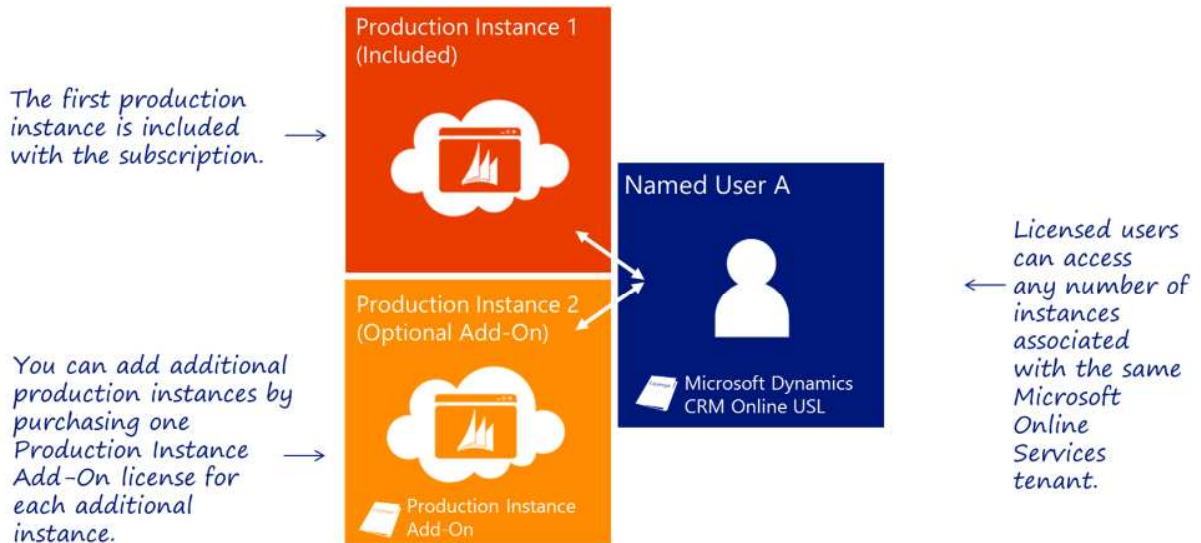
The first production instance is included with the subscription.

Production Instance 1 (Included)

Production Instance 2 (Optional Add-On)

You can add additional production instances by purchasing one Production Instance Add-On license for each additional instance.

Production Instance Add-On

Named User A

Microsoft Dynamics CRM Online USL

Licensed users can access any number of instances associated with the same Microsoft Online Services tenant.